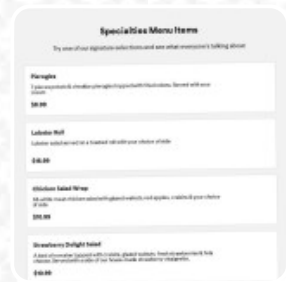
Specialties Menu Items

Try one of our signature selections and see what everyone's talking about

Pierogies

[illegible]

$8.99

Lobster Roll

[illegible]

$16.99

Chicken Salad Wrap

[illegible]

$10.99

Strawberry Delight Salad

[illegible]

$10.99